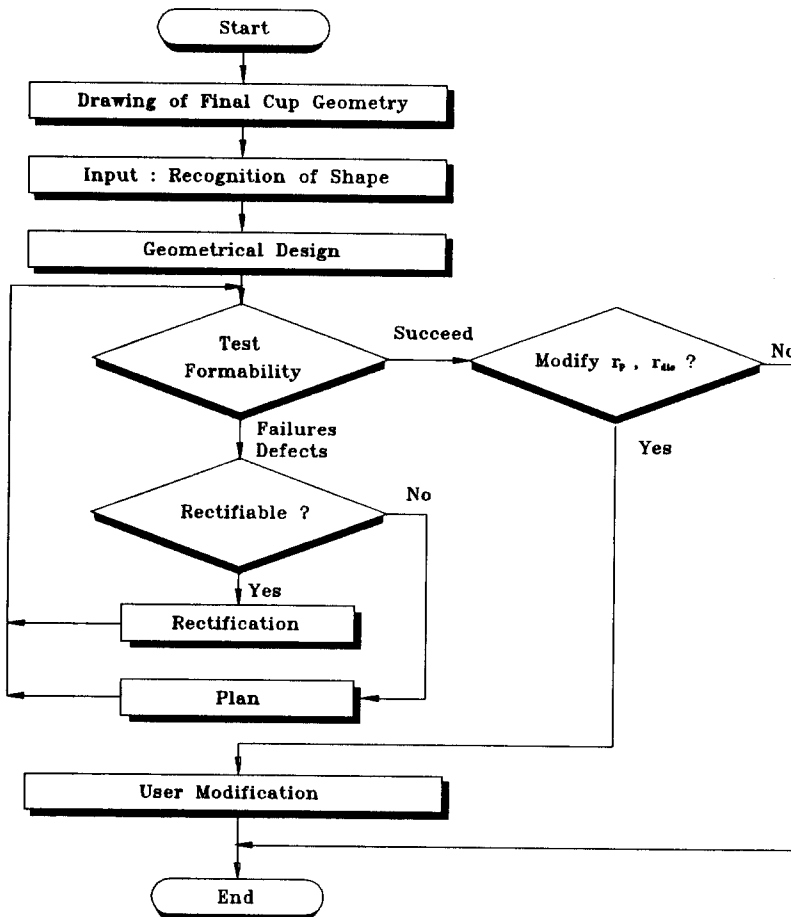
Start

Drawing of Final Cup Geometry

Input : Recognition of Shape

Geometrical Design

Test Formability

Succeed

Modify $r_p$ , $r_{die}$ ?

No

Yes

Failures Defects

Rectifiable ?

No

Yes

Rectification

Plan

User Modification

End